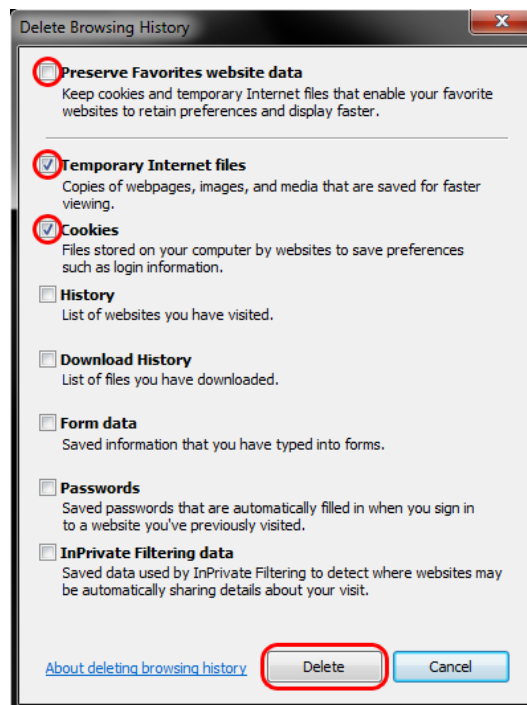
Delete Browsing History

Preserve Favorites website data
Keep cookies and temporary Internet files that enable your favorite websites to retain preferences and display faster.

Temporary Internet files
Copies of webpages, images, and media that are saved for faster viewing.

Cookies
Files stored on your computer by websites to save preferences such as login information.

History
List of websites you have visited.

Download History
List of files you have downloaded.

Form data
Saved information that you have typed into forms.

Passwords
Saved passwords that are automatically filled in when you sign in to a website you've previously visited.

InPrivate Filtering data
Saved data used by InPrivate Filtering to detect where websites may be automatically sharing details about your visit.

About deleting browsing history

Delete

Cancel